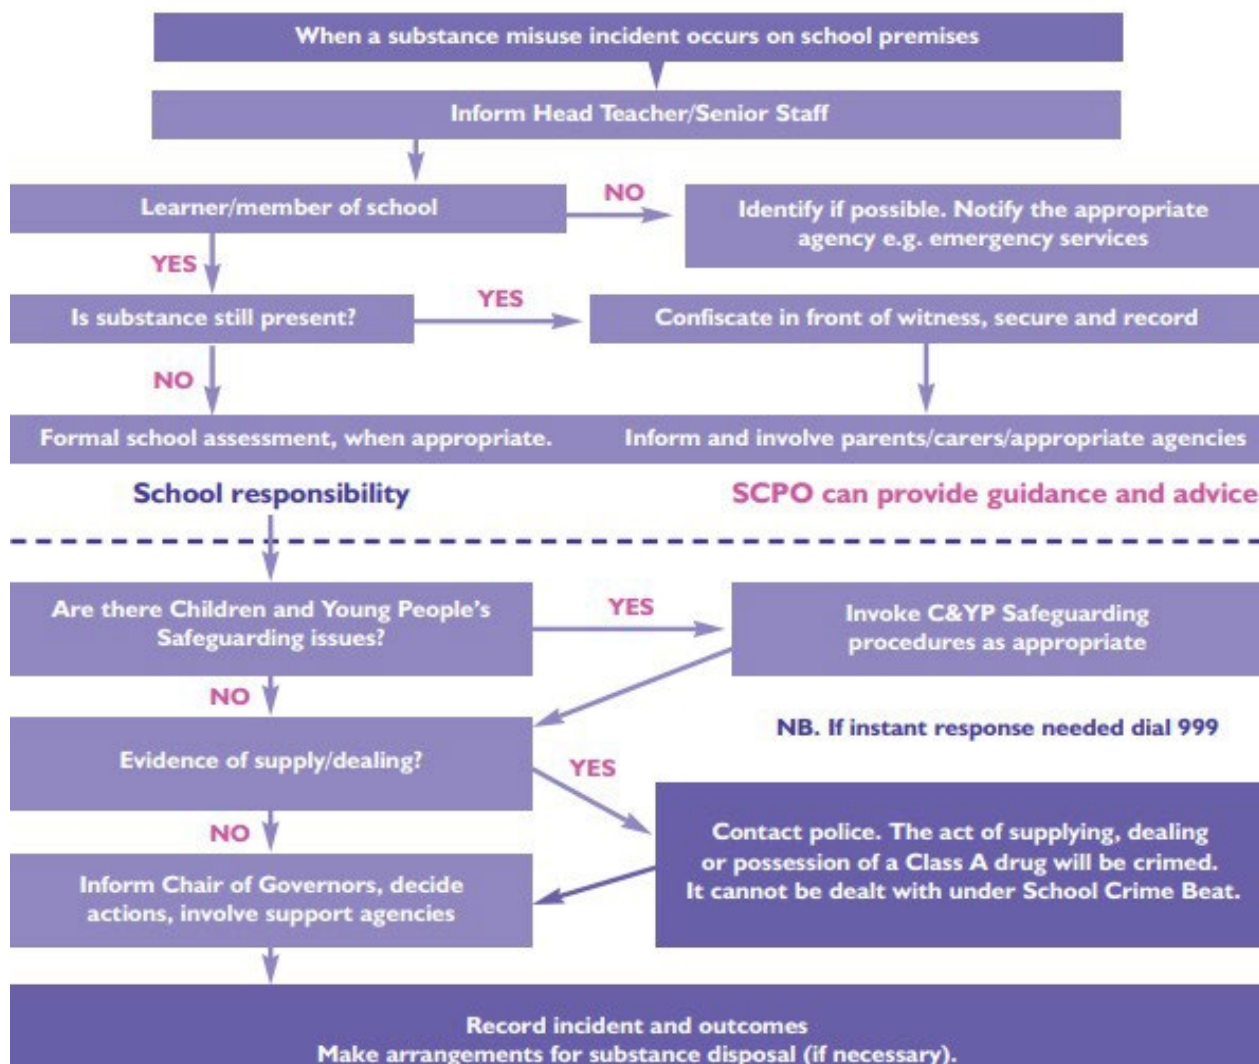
When a substance misuse incident occurs on school premises

Inform Head Teacher/Senior Staff

Learner/member of school

NO

Identify if possible. Notify the appropriate agency e.g. emergency services

YES

Is substance still present?

YES

Confiscate in front of witness, secure and record

NO

Formal school assessment, when appropriate.

Inform and involve parents/carers/appropriate agencies

School responsibility

SCPO can provide guidance and advice

Are there Children and Young People's Safeguarding issues?

YES

Invoke C&YP Safeguarding procedures as appropriate

NO

NB. If instant response needed dial 999

Evidence of supply/dealing?

YES

NO

Contact police. The act of supplying, dealing or possession of a Class A drug will be crimed. It cannot be dealt with under School Crime Beat.

Inform Chair of Governors, decide actions, involve support agencies

Record incident and outcomes
Make arrangements for substance disposal (if necessary).